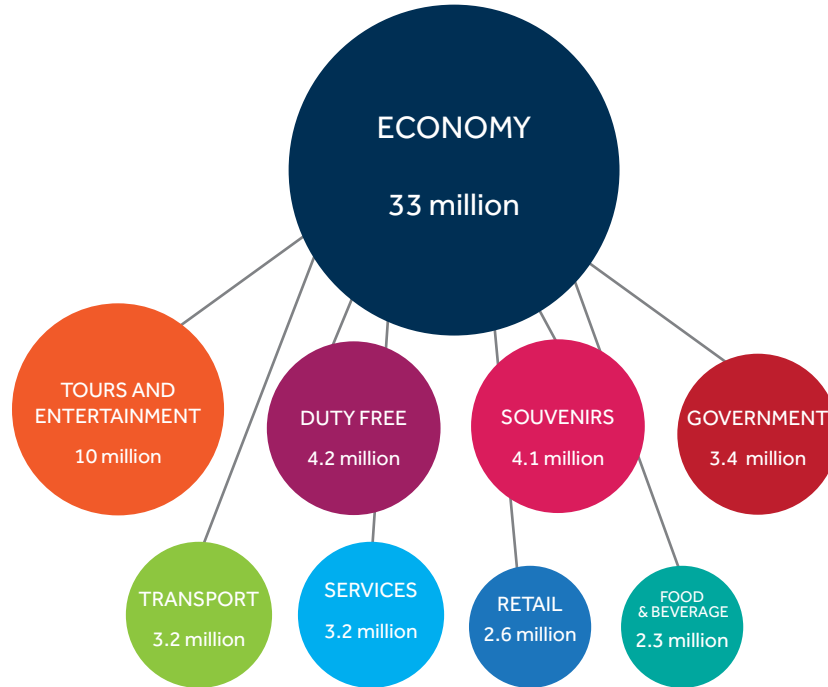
ECONOMY

33 million

TOURS AND ENTERTAINMENT

10 million

DUTY FREE

4.2 million

SOUVENIRS

4.1 million

GOVERNMENT

3.4 million

TRANSPORT

3.2 million

SERVICES

3.2 million

RETAIL

2.6 million

FOOD & BEVERAGE

2.3 million